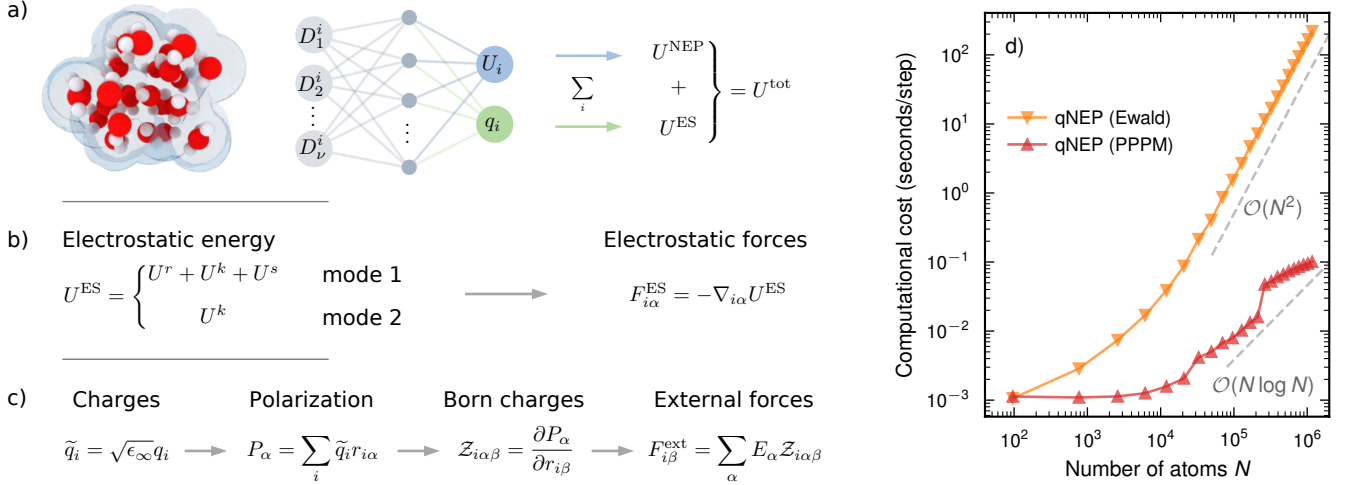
a)

$D_1^i$
$D_2^i$
$\vdots$
$D_\nu^i$

$\vdots$

$U_i$
$q_i$

$\sum_i$

$U^{\mathrm{NEP}}$
$+$
$U^{\mathrm{ES}}$
$= U^{\mathrm{tot}}$

b) Electrostatic energy

$U^{\mathrm{ES}} = \begin{cases} U^r + U^k + U^s & \text{mode 1} \\ U^k & \text{mode 2} \end{cases}$

Electrostatic forces

$F_{i\alpha}^{\mathrm{ES}} = -\nabla_{i\alpha} U^{\mathrm{ES}}$

c) Charges

$\widetilde{q}_i = \sqrt{\epsilon_\infty} q_i$

Polarization

$P_\alpha = \sum_i \widetilde{q}_i r_{i\alpha}$

Born charges

$\mathcal{Z}_{i\alpha\beta} = \frac{\partial P_\alpha}{\partial r_{i\beta}}$

External forces

$F_{i\beta}^{\mathrm{ext}} = \sum_\alpha E_\alpha \mathcal{Z}_{i\alpha\beta}$

d)

qNEP (Ewald)
qNEP (PPPM)

$\mathcal{O}(N^2)$
$\mathcal{O}(N \log N)$

Computational cost (seconds/step)

$10^2$
$10^1$
$10^0$
$10^{-1}$
$10^{-2}$
$10^{-3}$

$10^2$ $10^3$ $10^4$ $10^5$ $10^6$

Number of atoms $N$